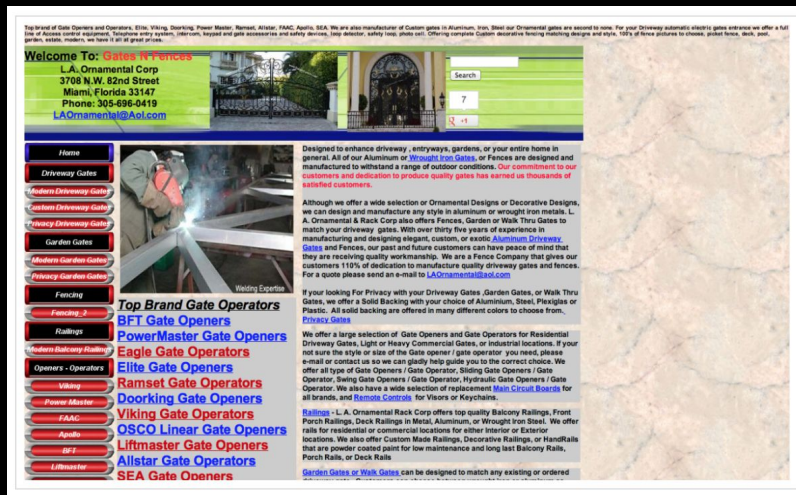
Top brand of Gate Openers and Operators, Elite, Viking, Doorking, Power Master, Ramset, Allstar, FAAC, Apollo, SEA. We are also manufacturer of Custom gates in Aluminum, Iron, Steel our Ornamental gates are second to none. For your Driveway automatic electric gates entrance we offer a full line of Access control equipment, Telephone entry system, intercom, keypad and gate accessories and safety devices, loop detector, safety loop, photo cell. Offering complete Custom decorative fencing matching designs and style, 100's of fence pictures to choose, picket fence, deck, pool, garden, estate, modern, we have it all at great prices.

Welcome To: Gates N Fences
L.A. Ornamental Corp
3708 N.W. 82nd Street
Miami, Florida 33147
Phone: 305-696-0419
LAOrnamental@Aol.com

Search
7
+1

Home
Driveway Gates
Modern Driveway Gates
Custom Driveway Gates
Privacy Driveway Gates
Garden Gates
Modern Garden Gates
Privacy Garden Gates
Fencing
Fencing_2
Railings
Modern Balcony Railings
Openers - Operators
Viking
Power Master
FAAC
Apollo
BFT
Liftmaster

Welding Expertise

Top Brand Gate Operators
BFT Gate Openers
PowerMaster Gate Openers
Eagle Gate Operators
Elite Gate Openers
Ramset Gate Operators
Doorking Gate Openers
Viking Gate Operators
OSCO Linear Gate Openers
Liftmaster Gate Openers
Allstar Gate Operators
SEA Gate Openers

Designed to enhance driveway , entryways, gardens, or your entire home in general. All of our Aluminum or Wrought Iron Gates, or Fences are designed and manufactured to withstand a range of outdoor conditions. Our commitment to our customers and dedication to produce quality gates has earned us thousands of satisfied customers.

Although we offer a wide selection or Ornamental Designs or Decorative Designs, we can design and manufacture any style in aluminum or wrought iron metals. L.A. Ornamental & Rack Corp also offers Fences, Garden or Walk Thru Gates to match your driveway gates. With over thirty five years of experience in manufacturing and designing elegant, custom, or exotic Aluminum Driveway Gates and Fences, our past and future customers can have peace of mind that they are receiving quality workmanship. We are a Fence Company that gives our customers 110% of dedication to manufacture quality driveway gates and fences. For a quote please send an e-mail to LAOrnamental@aol.com

If your looking For Privacy with your Driveway Gates ,Garden Gates, or Walk Thru Gates, we offer a Solid Backing with your choice of Aluminium, Steel, Plexiglas or Plastic. All solid backing are offered in many different colors to choose from. Privacy Gates

We offer a large selection of Gate Openers and Gate Operators for Residential Driveway Gates, Light or Heavy Commercial Gates, or Industrial locations. If your not sure the style or size of the Gate opener / gate operator you need, please e-mail or contact us so we can gladly help guide you to the correct choice. We offer all type of Gate Openers / Gate Operator, Sliding Gate Openers / Gate Operator, Swing Gate Openers / Gate Operator, Hydraulic Gate Openers / Gate Operator. We also have a wide selection of replacement Main Circuit Boards for all brands, and Remote Controls for Visors or Keychains.

Railings - L. A. Ornamental Rack Corp offers top quality Balcony Railings, Front Porch Railings, Deck Railings in Metal, Aluminum, or Wrought Iron Steel. We offer rails for residential or commercial locations for either Interior or Exterior locations. We also offer Custom Made Railings, Decorative Railings, or HandRails that are powder coated paint for low maintenance and long last Balcony Rails, Porch Rails, or Deck Rails

Garden Gates or Walk Gates can be designed to match any existing or ordered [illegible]